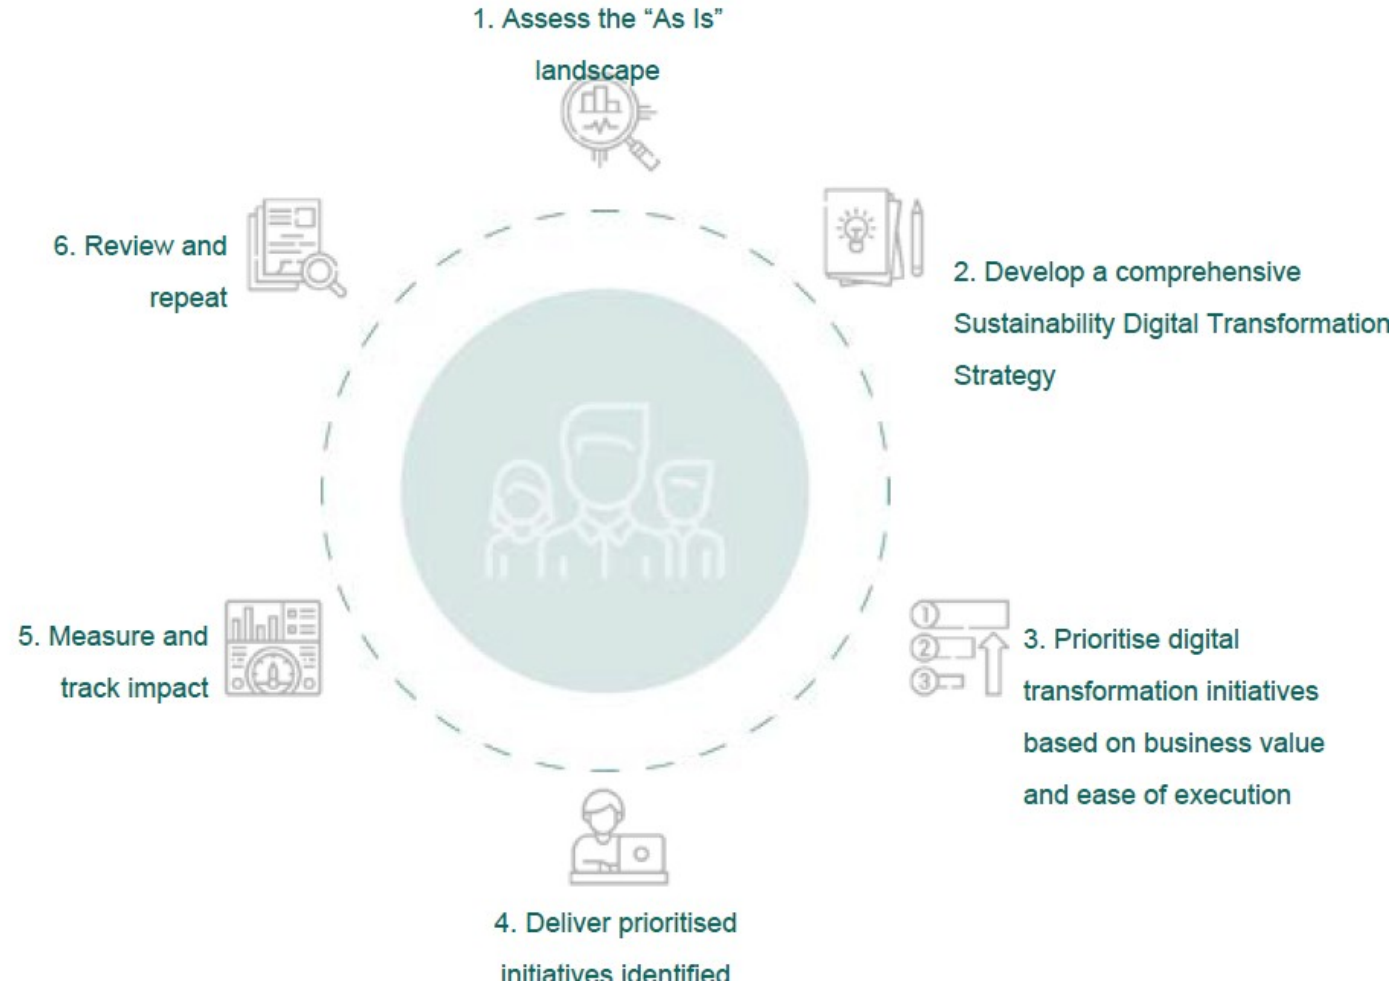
1. Assess the “As Is” landscape

2. Develop a comprehensive Sustainability Digital Transformation Strategy

①
②
③

3. Prioritise digital transformation initiatives based on business value and ease of execution

4. Deliver prioritised initiatives identified

5. Measure and track impact

6. Review and repeat